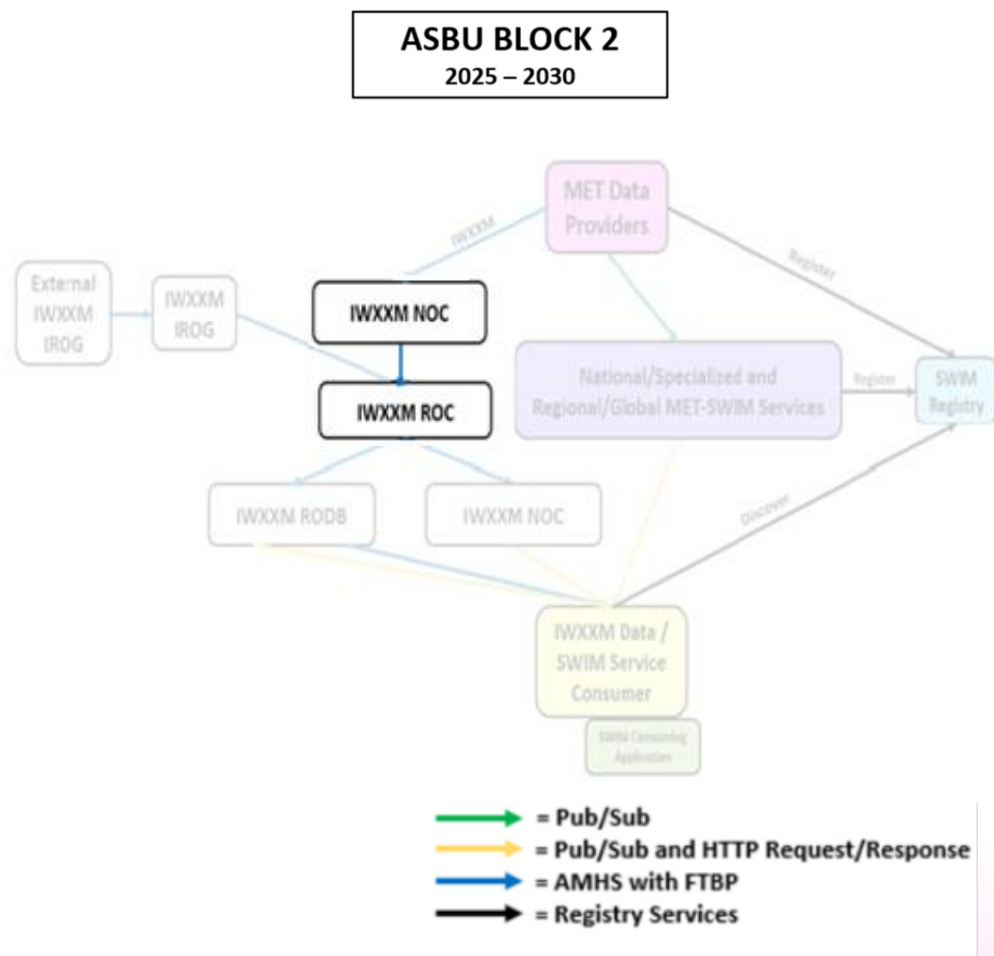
ASBU BLOCK 2
2025 – 2030

MET Data Providers

IWXXM

Register

External IWXXM IROG

IWXXM IROG

IWXXM NOC

IWXXM ROC

National/Specialized and Regional/Global MET-SWIM Services

Register

SWIM Registry

IWXXM RODB

IWXXM NOC

Discover

IWXXM Data / SWIM Service Consumer

SWIM Consuming Application

= Pub/Sub
= Pub/Sub and HTTP Request/Response
= AMHS with FTBP
= Registry Services